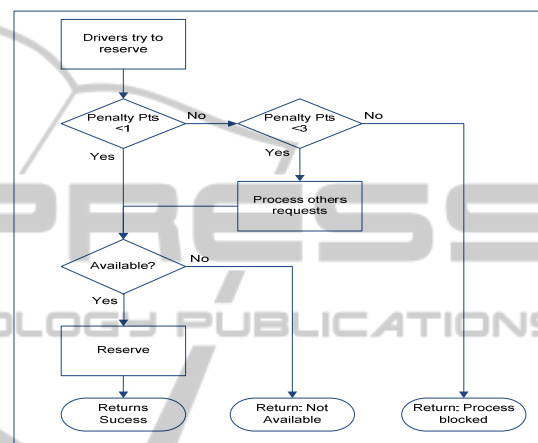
Drivers try to reserve

Penalty Pts <1

No

Penalty Pts <3

No

Yes

Yes

Process others requests

Available?

No

Yes

Reserve

Returns Sucess

Return: Not Available

Return: Process blocked

PRESS

SCIENCE AND TECHNOLOGY PUBLICATIONS